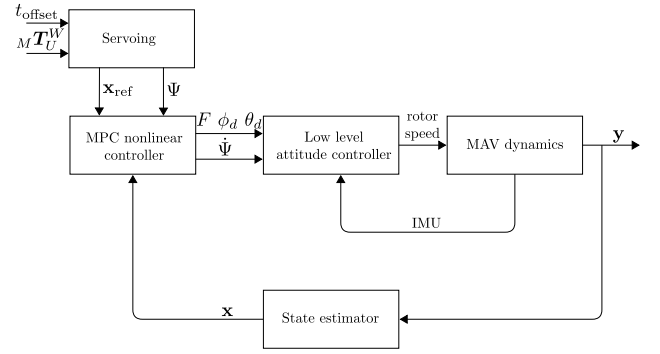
$t_{\text{offset}}$

${}_M\boldsymbol{T}_U^W$

Servoing

$\mathbf{x}_{\text{ref}}$

$\Psi$

$F$ $\phi_d$ $\theta_d$

$\dot{\Psi}$

MPC nonlinear controller

Low level attitude controller

rotor speed

MAV dynamics

$\mathbf{y}$

IMU

$\mathbf{x}$

State estimator